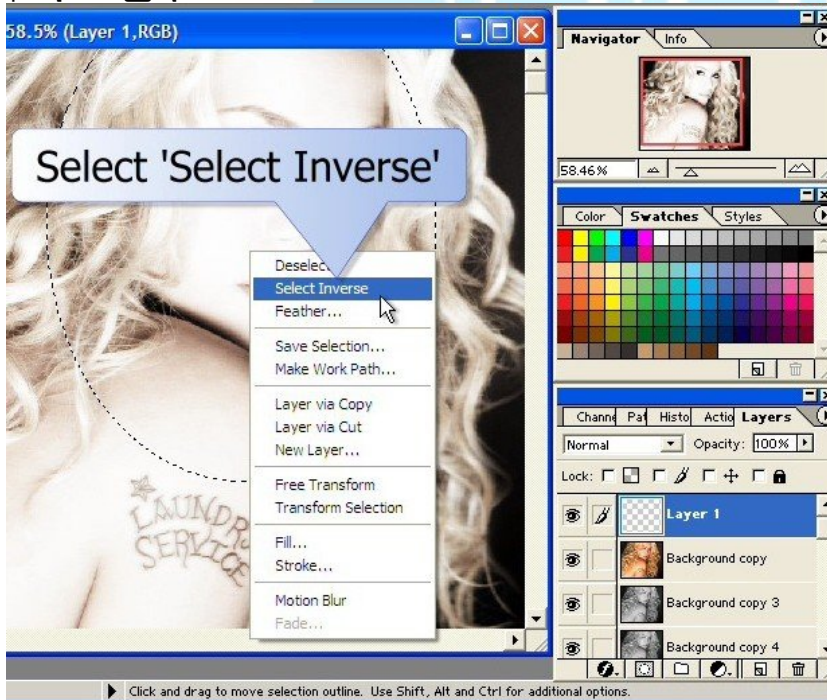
58.5% (Layer 1,RGB)

Select 'Select Inverse'

Deselect
Select Inverse
Feather...

Save Selection...
Make Work Path...

Layer via Copy
Layer via Cut
New Layer...

Free Transform
Transform Selection

Fill...
Stroke...

Motion Blur
Fade...

LAUNDRY SERVICE

Navigator Info

58.46%

Color Swatches Styles

Channe Pat Histo Actio Layers

Normal Opacity: 100%

Lock:

Layer 1
Background copy
Background copy 3
Background copy 4

Click and drag to move selection outline. Use Shift, Alt and Ctrl for additional options.